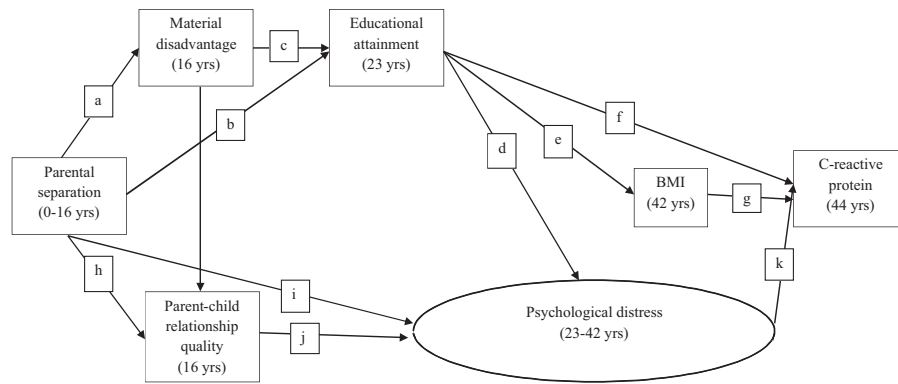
Material disadvantage (16 yrs)

c

Educational attainment (23 yrs)

a

b

f

e

d

Parental separation (0-16 yrs)

BMI (42 yrs)

g

C-reactive protein (44 yrs)

h

i

k

Parent-child relationship quality (16 yrs)

j

Psychological distress (23-42 yrs)